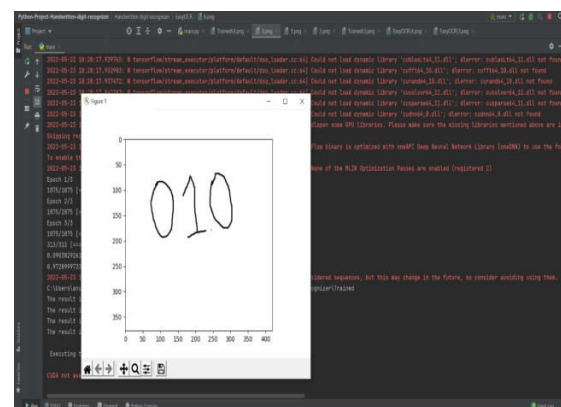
Python-Project-Handwritten-digit-recognizer

2022-05-23 18:28:17.939763: W tensorflow/stream_executor/platform/default/dso_loader.cc:64] Could not load dynamic library 'cublasLt64_11.dll'; dlerror: cublasLt64_11.dll not found
2022-05-23 18:28:17.932963: W tensorflow/stream_executor/platform/default/dso_loader.cc:64] Could not load dynamic library 'cufft64_10.dll'; dlerror: cufft64_10.dll not found
2022-05-23 18:28:17.937672: W tensorflow/stream_executor/platform/default/dso_loader.cc:64] Could not load dynamic library 'curand64_10.dll'; dlerror: curand64_10.dll not found
Could not load dynamic library 'cusolver64_11.dll'; dlerror: cusolver64_11.dll not found
Could not load dynamic library 'cusparse64_11.dll'; dlerror: cusparse64_11.dll not found
Could not load dynamic library 'cudnn64_8.dll'; dlerror: cudnn64_8.dll not found
Skipping re
dipper some GPU libraries. Please make sure the missing libraries mentioned above are i
To enable th
Flow binary is optimized with oneAPI Deep Neural Network Library (oneDNN) to use the fo
None of the MLIR Optimization Passes are enabled (registered 2)
Epoch 1/3
1875/1875 [
Epoch 2/3
1875/1875 [
Epoch 3/3
1875/1875 [
313/313 [
0.09838292
0.97289997
sidered sequences, but this may change in the future, so consider avoiding using them.
C:\Users\
gnizer\Trained
The result
The result
The result
The result
Executing
CUDA not av

Figure 1
0
50
100
150
200
250
300
350
0 50 100 150 200 250 300 350 400
010